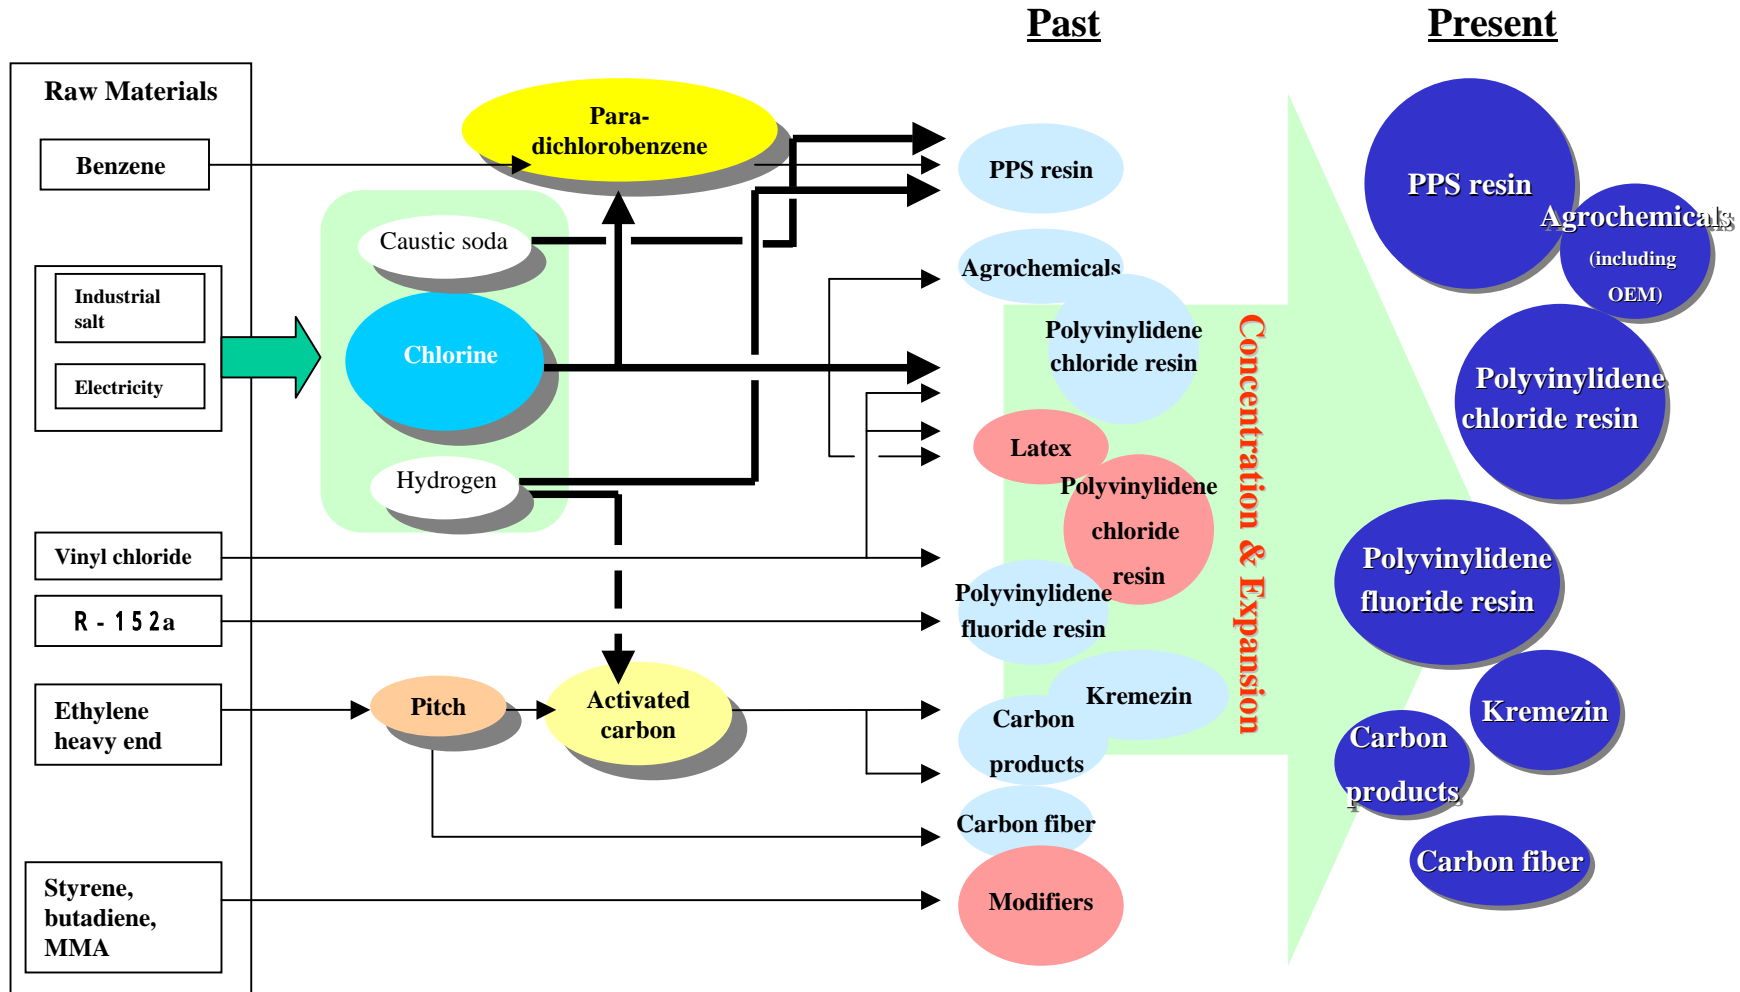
Past

Present

Raw Materials

Benzene

Industrial salt

Electricity

Vinyl chloride

R - 152a

Ethylene heavy end

Styrene, butadiene, MMA

Para-dichlorobenzene

Caustic soda

Chlorine

Hydrogen

Pitch

Activated carbon

PPS resin

Agrochemicals

Polyvinylidene chloride resin

Latex

Polyvinylidene chloride resin

Polyvinylidene fluoride resin

Kremezin

Carbon products

Carbon fiber

Modifiers

Concentration & Expansion

PPS resin

Agrochemicals (including OEM)

Polyvinylidene chloride resin

Polyvinylidene fluoride resin

Kremezin

Carbon products

Carbon fiber